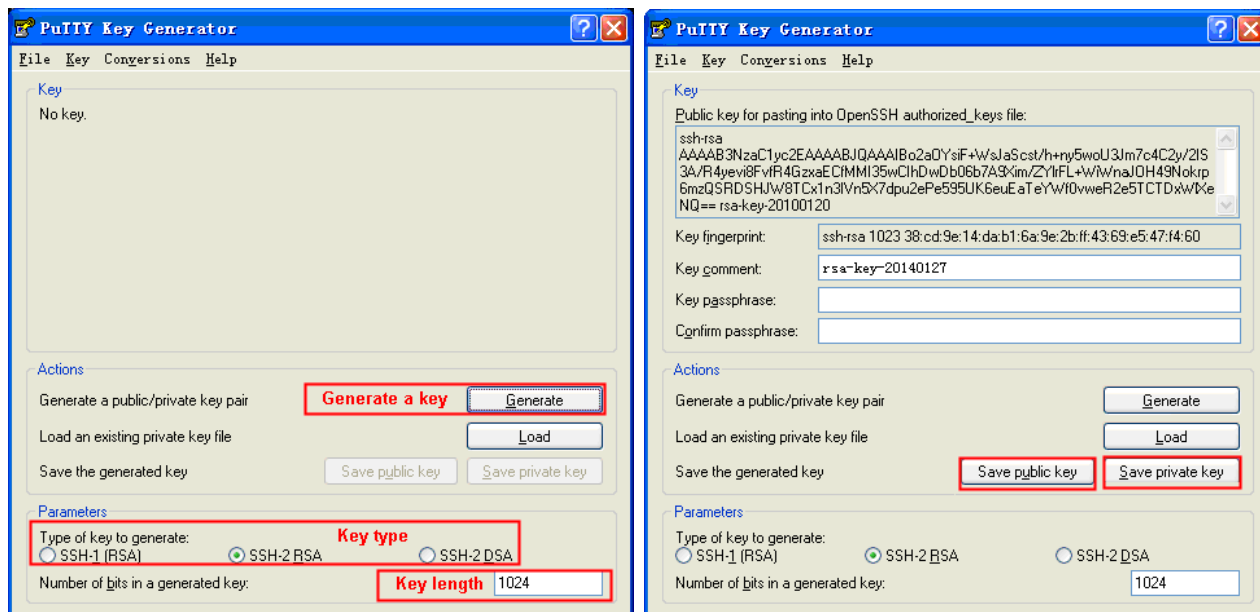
PuTTY Key Generator

File Key Conversions Help

Key
No key.

Actions
Generate a public/private key pair
Generate a key
Generate
Load an existing private key file
Load
Save the generated key
Save public key
Save private key

Parameters
Type of key to generate:
Key type
SSH-1 (RSA)
SSH-2 RSA
SSH-2 DSA
Number of bits in a generated key:
Key length
1024

PuTTY Key Generator

File Key Conversions Help

Key
Public key for pasting into OpenSSH authorized_keys file:
ssh-rsa AAAAB3NzaC1yc2EAAAABJQAAAIBo2a0YsiF+WsJaScst/h+ny5woU3Jm7c4C2y/2IS3A/R4yevi8FvfR4GzxaECfMMI35wClhDwDb06b7A9Xim/ZYlrFL+WiWnaJOH49Nokrp6mzQSRDSHJW8TCx1n3lVn5X7dpu2ePe595UK6euEaTeYWf0vweR2e5TCTDxWXeNQ== rsa-key-20100120
Key fingerprint: ssh-rsa 1023 38:cd:9e:14:da:b1:6a:9e:2b:ff:43:69:e5:47:f4:60
Key comment: rsa-key-20140127
Key passphrase:
Confirm passphrase:

Actions
Generate a public/private key pair
Generate
Load an existing private key file
Load
Save the generated key
Save public key
Save private key

Parameters
Type of key to generate:
SSH-1 (RSA)
SSH-2 RSA
SSH-2 DSA
Number of bits in a generated key:
1024